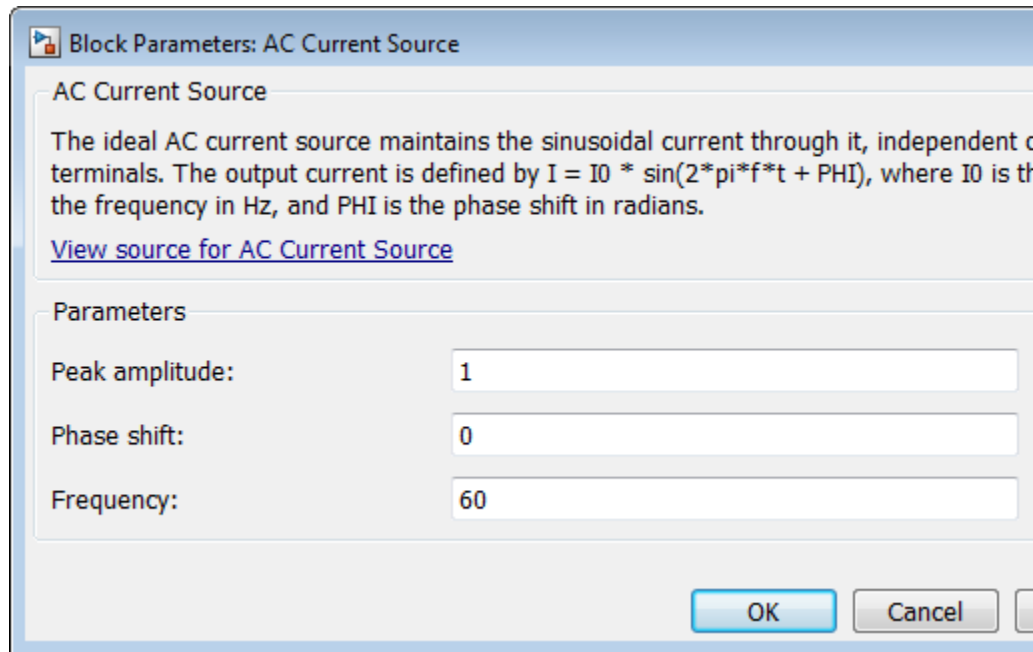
Block Parameters: AC Current Source

AC Current Source

The ideal AC current source maintains the sinusoidal current through it, independent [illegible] terminals. The output current is defined by I = I0 * sin(2*pi*f*t + PHI), where I0 is th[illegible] the frequency in Hz, and PHI is the phase shift in radians.

View source for AC Current Source

Parameters

Peak amplitude: 1

Phase shift: 0

Frequency: 60

OK Cancel